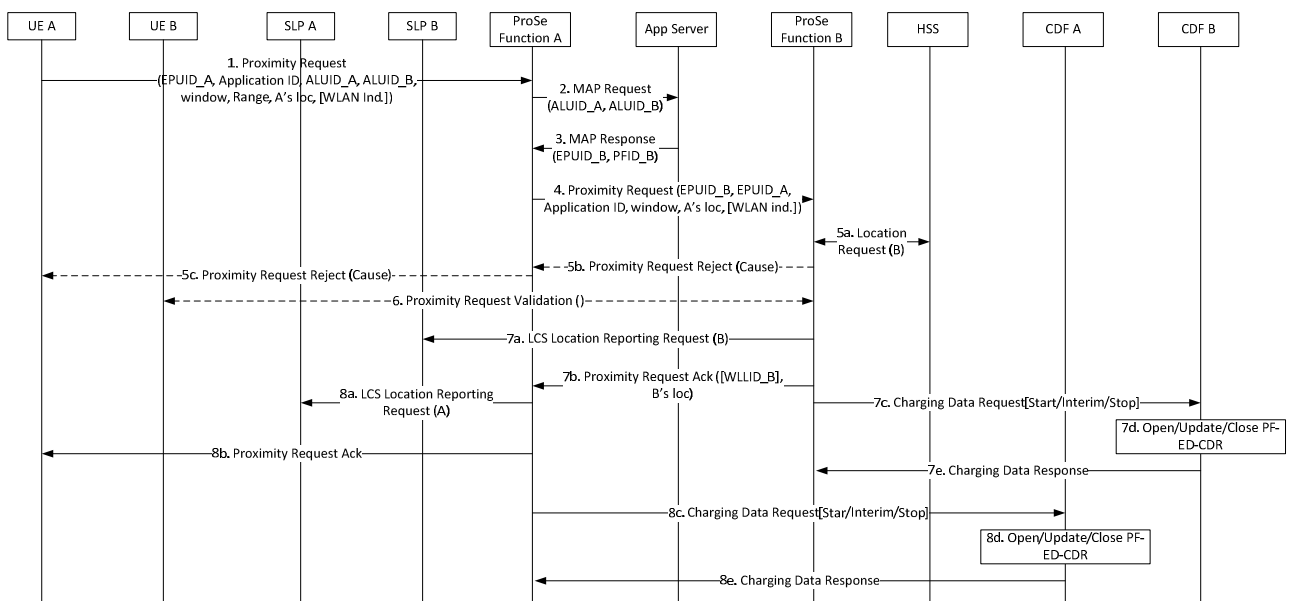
UE A

UE B

SLP A

SLP B

ProSe Function A

App Server

ProSe Function B

HSS

CDF A

CDF B

1. Proximity Request (EPUID_A, Application ID, ALUID_A, ALUID_B, window, Range, A's loc, [WLAN Ind.])

2. MAP Request (ALUID_A, ALUID_B)

3. MAP Response (EPUID_B, PFID_B)

4. Proximity Request (EPUID_B, EPUID_A, Application ID, window, A's loc, [WLAN ind.])

5a. Location Request (B)

5b. Proximity Request Reject (Cause)

5c. Proximity Request Reject (Cause)

6. Proximity Request Validation ()

7a. LCS Location Reporting Request (B)

7b. Proximity Request Ack ([WLLID_B], B's loc)

8a. LCS Location Reporting Request (A)

7c. Charging Data Request[Start/Interim/Stop]

7d. Open/Update/Close PF-ED-CDR

8b. Proximity Request Ack

7e. Charging Data Response

8c. Charging Data Request[Star/Interim/Stop]

8d. Open/Update/Close PF-ED-CDR

8e. Charging Data Response